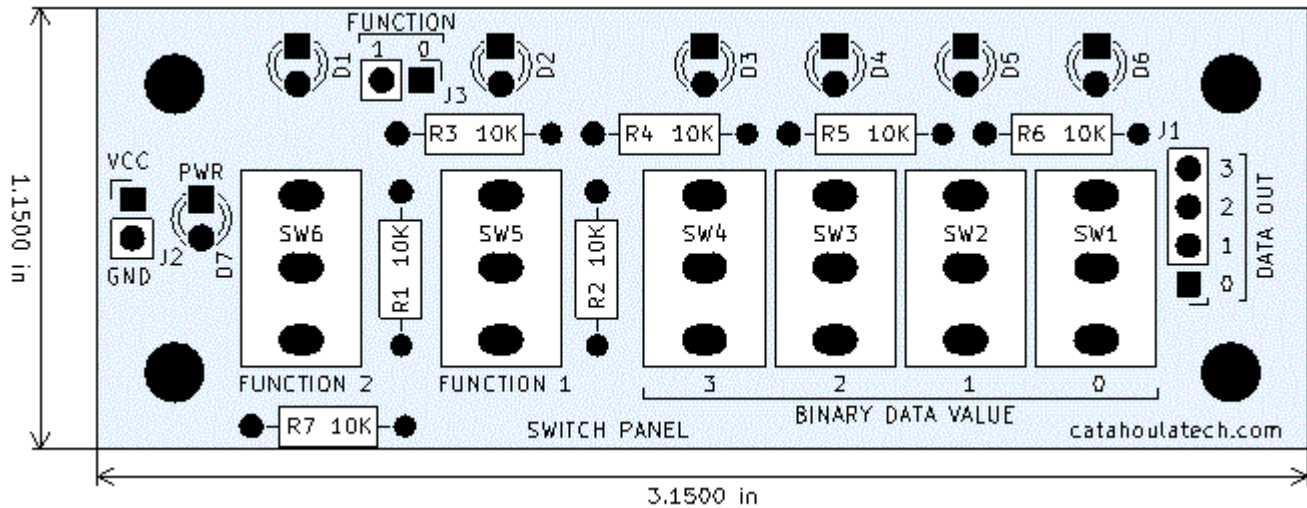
FUNCTION
1 0
D1 J3 D2 D3 D4 D5 D6
R3 10K R4 10K R5 10K R6 10K J1
1.1500 in
VCC
PWR
J2
GND
D7
SW6
R1 10K
SW5
R2 10K
SW4 SW3 SW2 SW1
3
2
1
0
DATA OUT
FUNCTION 2
FUNCTION 1
3 2 1 0
BINARY DATA VALUE
R7 10K
SWITCH PANEL
catahoulatech.com
3.1500 in